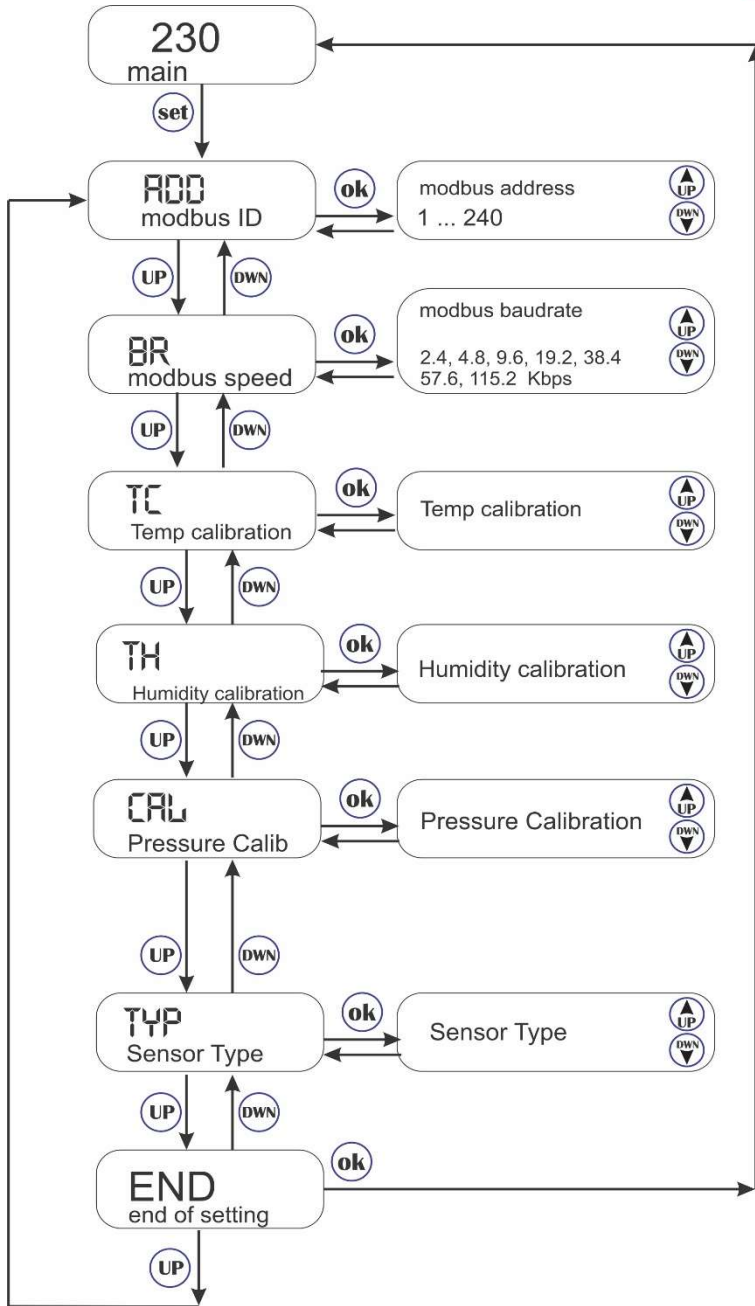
230
main

set

ADD
modbus ID

ok

modbus address
1 ... 240

UP
DWN

UP
DWN

BR
modbus speed

ok

modbus baudrate
2.4, 4.8, 9.6, 19.2, 38.4
57.6, 115.2 Kbps

UP
DWN

UP
DWN

TC
Temp calibration

ok

Temp calibration

UP
DWN

UP
DWN

TH
Humidity calibration

ok

Humidity calibration

UP
DWN

UP
DWN

CAL
Pressure Calib

ok

Pressure Calibration

UP
DWN

UP
DWN

TYP
Sensor Type

ok

Sensor Type

UP
DWN

UP
DWN

END
end of setting

ok

UP